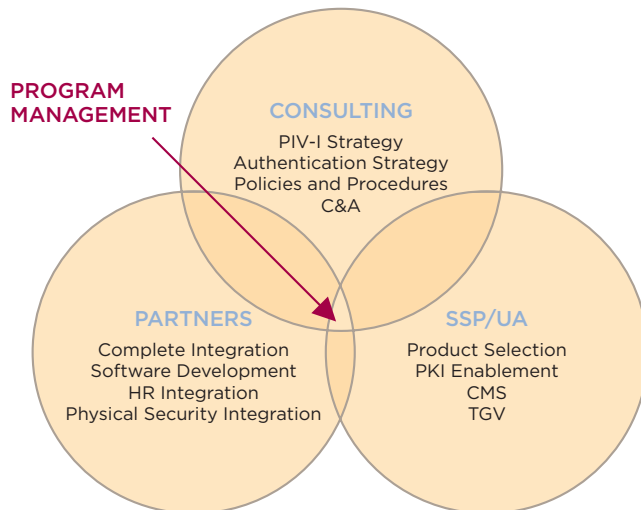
PROGRAM MANAGEMENT

CONSULTING
PIV-I Strategy
Authentication Strategy
Policies and Procedures
C&A

PARTNERS
Complete Integration
Software Development
HR Integration
Physical Security Integration

SSP/UA
Product Selection
PKI Enablement
CMS
TGV